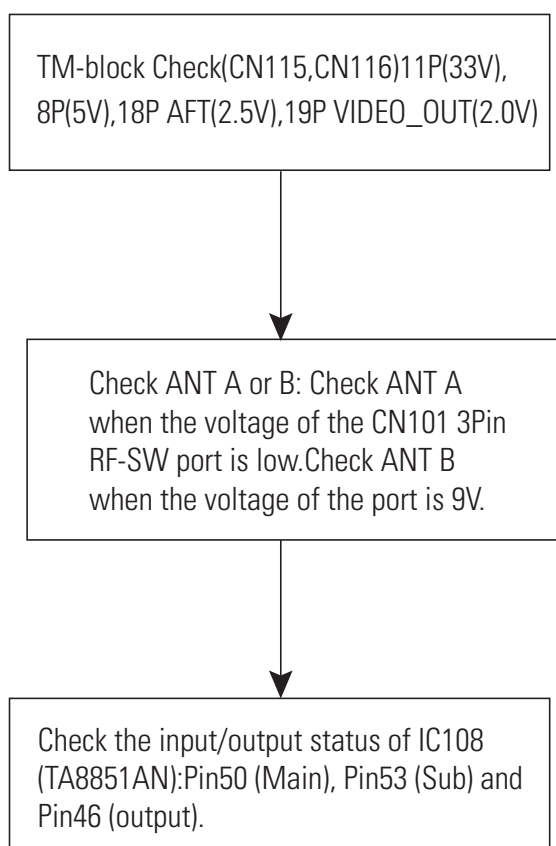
TM-block Check(CN115,CN116)11P(33V), 8P(5V),18P AFT(2.5V),19P VIDEO_OUT(2.0V)

Check ANT A or B: Check ANT A when the voltage of the CN101 3Pin RF-SW port is low.Check ANT B when the voltage of the port is 9V.

Check the input/output status of IC108 (TA8851AN):Pin50 (Main), Pin53 (Sub) and Pin46 (output).